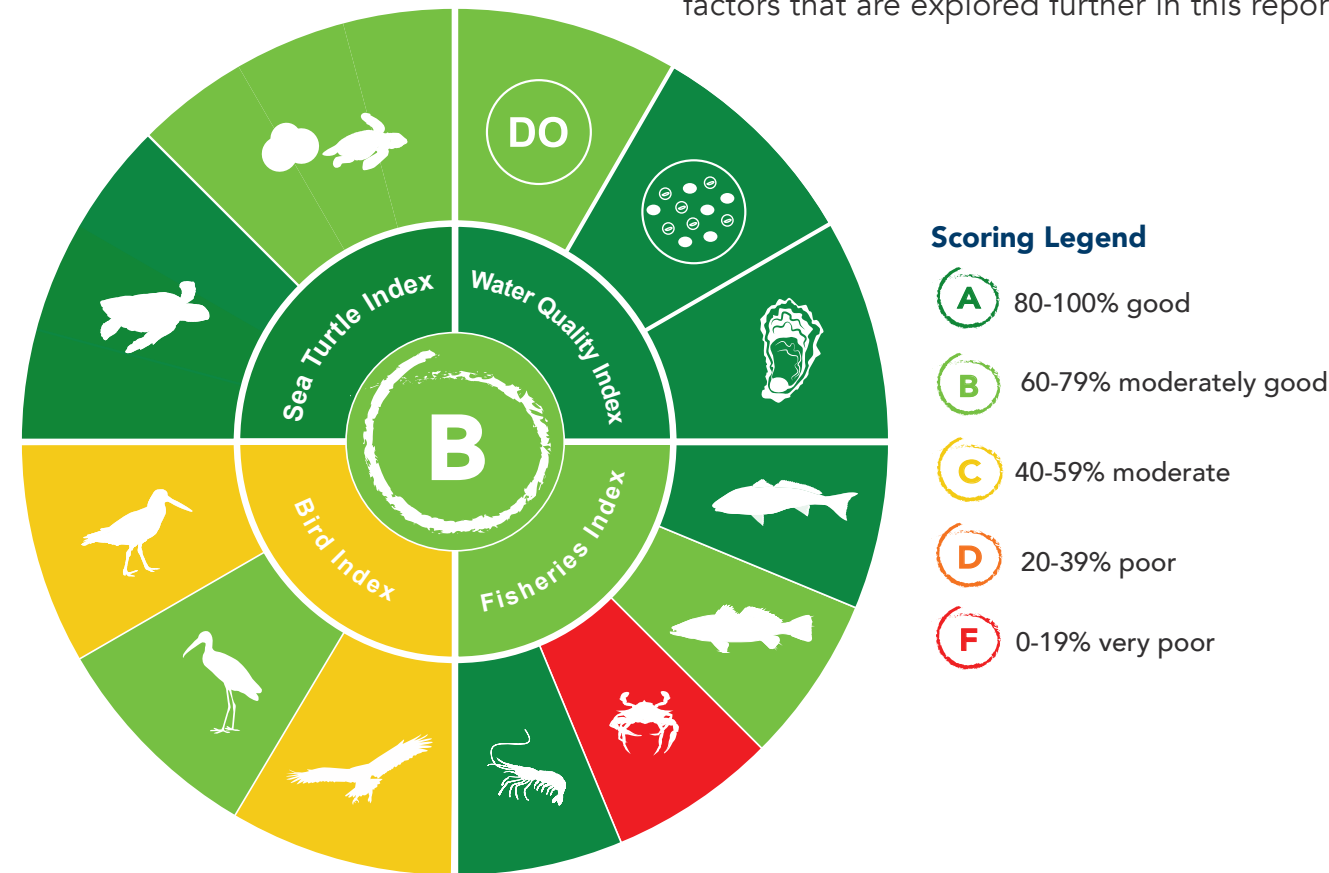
factors that are explored further in this repor

DO

Sea Turtle Index

Water Quality Index

B

Bird Index

Fisheries Index

Scoring Legend

A 80-100% good

B 60-79% moderately good

C 40-59% moderate

D 20-39% poor

F 0-19% very poor